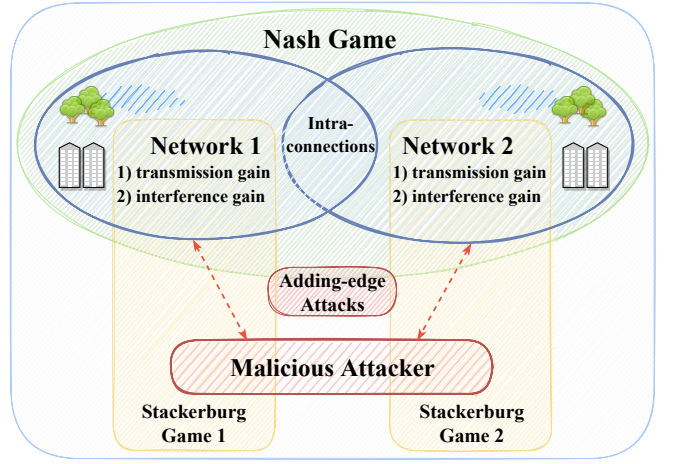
Nash Game

Network 1
1) transmission gain
2) interference gain

Intra-connections

Network 2
1) transmission gain
2) interference gain

Adding-edge Attacks

Malicious Attacker

Stackerburg Game 1

Stackerburg Game 2